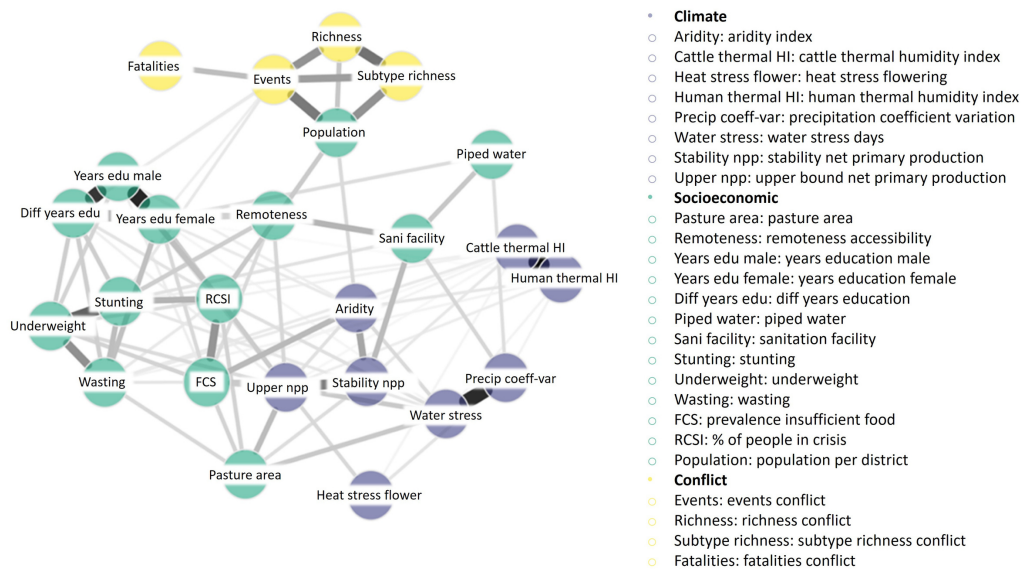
Richness
Fatalities
Events
Subtype richness
Population
Piped water
Years edu male
Diff years edu
Years edu female
Remoteness
Sani facility
Cattle thermal HI
Human thermal HI
Stunting
RCSI
Aridity
Underweight
Wasting
FCS
Upper npp
Stability npp
Precip coeff-var
Water stress
Pasture area
Heat stress flower

Climate
Aridity: aridity index
Cattle thermal HI: cattle thermal humidity index
Heat stress flower: heat stress flowering
Human thermal HI: human thermal humidity index
Precip coeff-var: precipitation coefficient variation
Water stress: water stress days
Stability npp: stability net primary production
Upper npp: upper bound net primary production
Socioeconomic
Pasture area: pasture area
Remoteness: remoteness accessibility
Years edu male: years education male
Years edu female: years education female
Diff years edu: diff years education
Piped water: piped water
Sani facility: sanitation facility
Stunting: stunting
Underweight: underweight
Wasting: wasting
FCS: prevalence insufficient food
RCSI: % of people in crisis
Population: population per district
Conflict
Events: events conflict
Richness: richness conflict
Subtype richness: subtype richness conflict
Fatalities: fatalities conflict